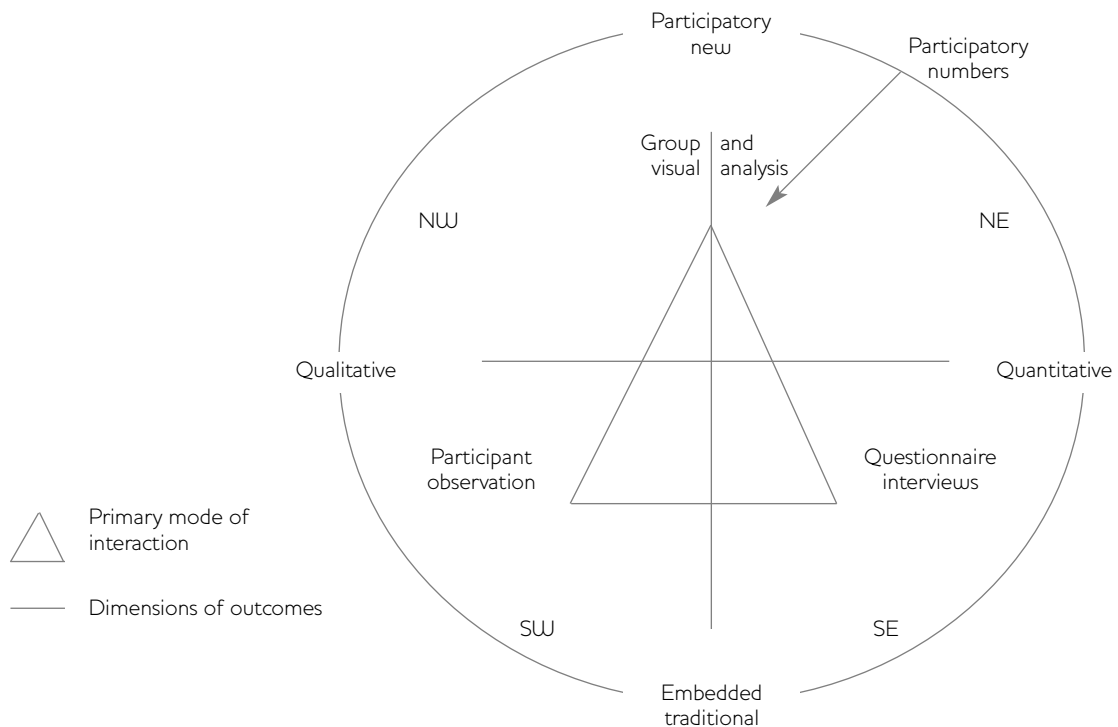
Participatory new

Participatory numbers

Group visual

and analysis

NW

NE

Qualitative

Quantitative

Participant observation

Questionnaire interviews

Primary mode of interaction

Dimensions of outcomes

SW

SE

Embedded traditional